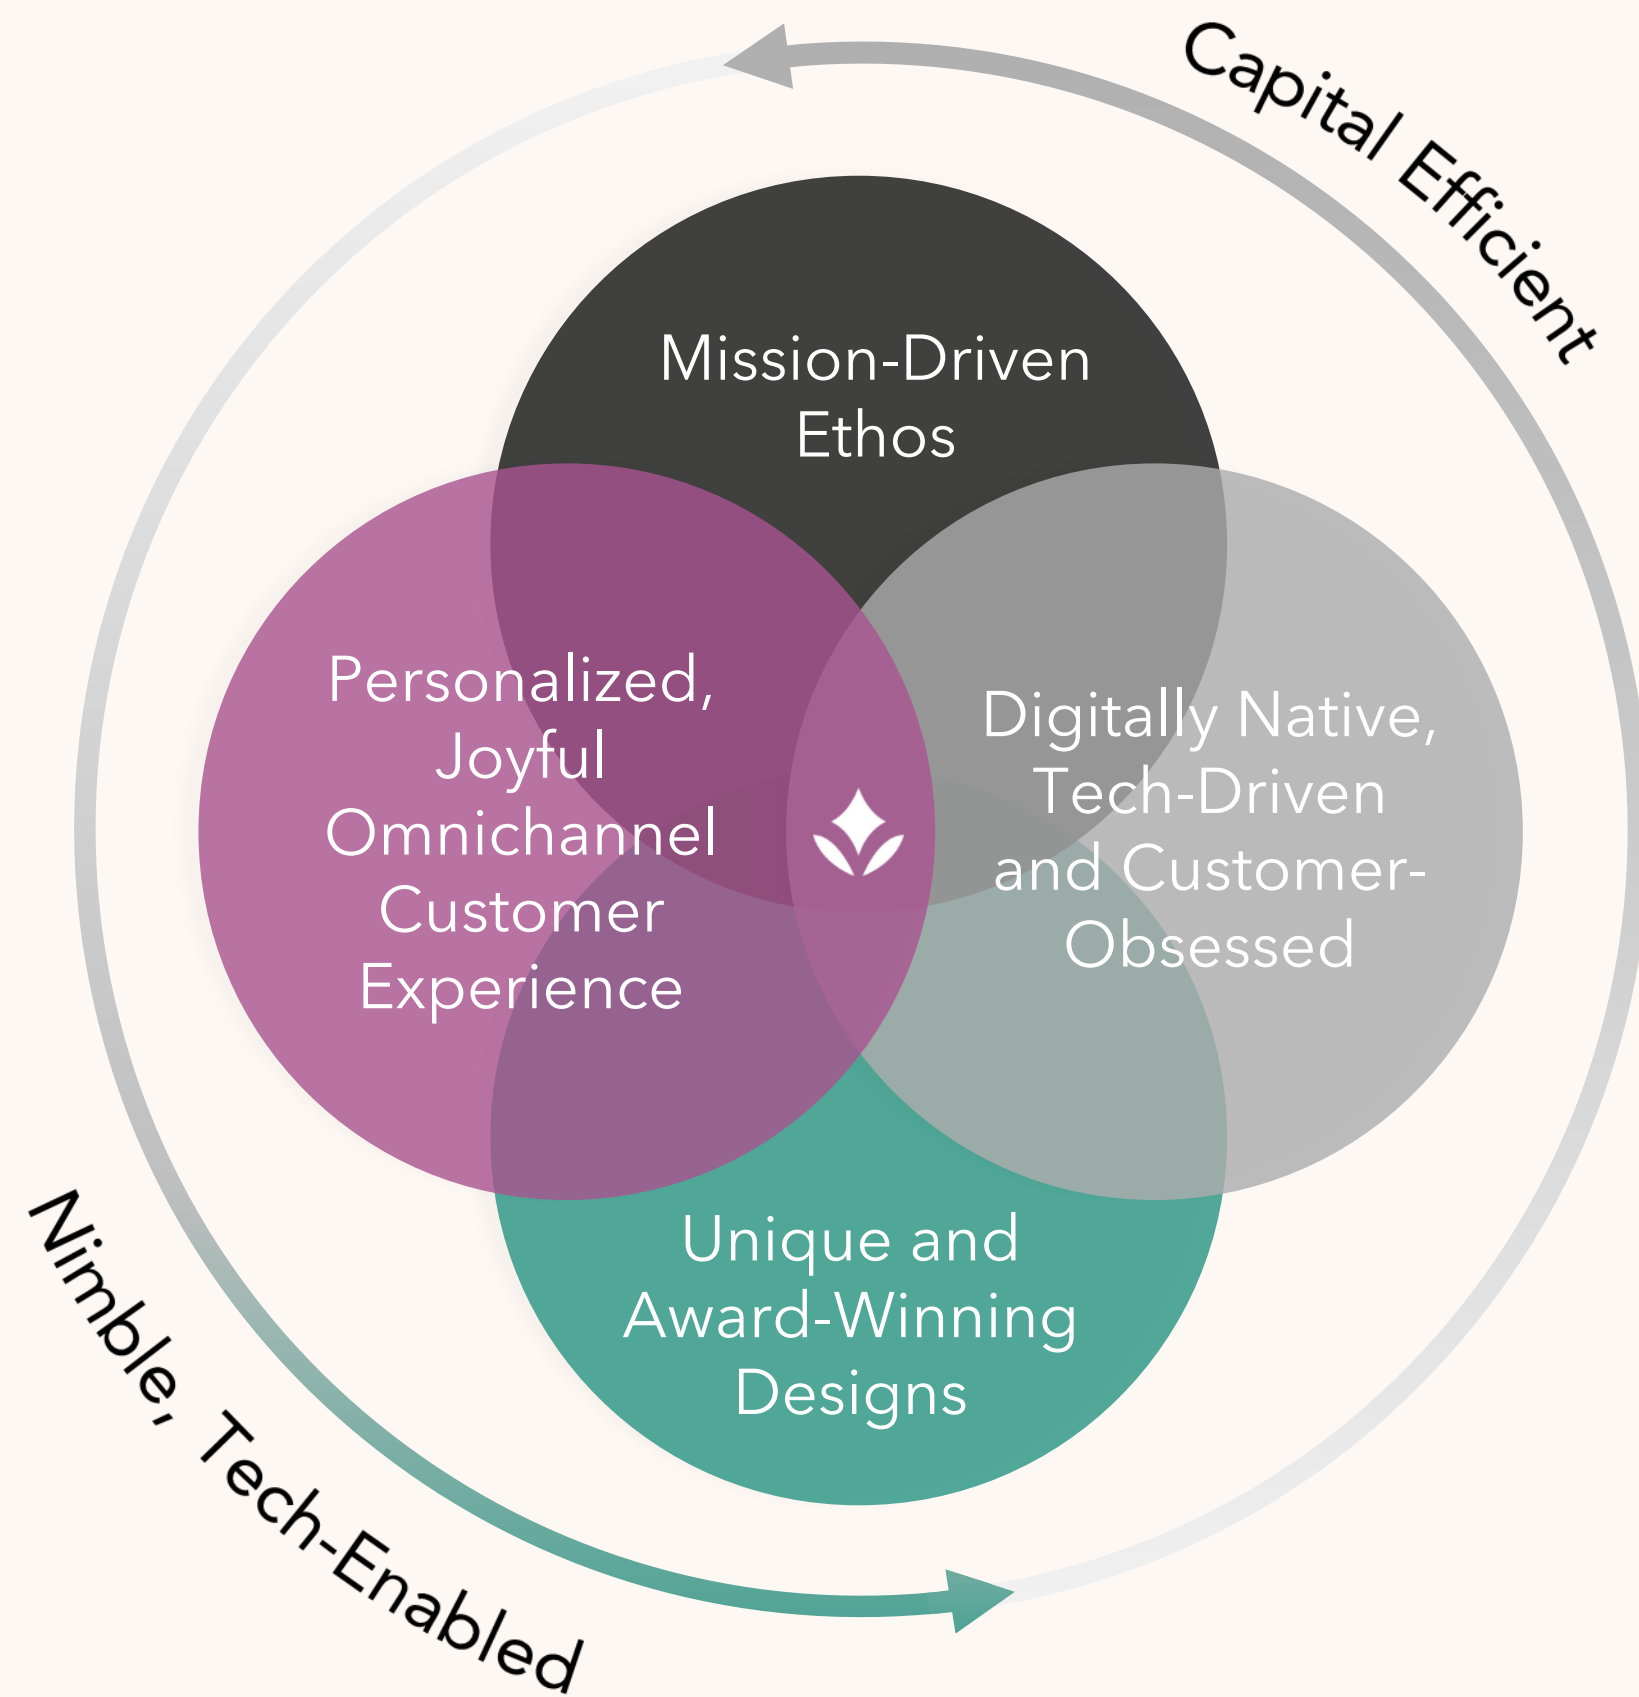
Capital Efficient

Mission-Driven Ethos

Personalized, Joyful Omnichannel Customer Experience

Digitally Native, Tech-Driven and Customer-Obsessed

Unique and Award-Winning Designs

Nimble, Tech-Enabled